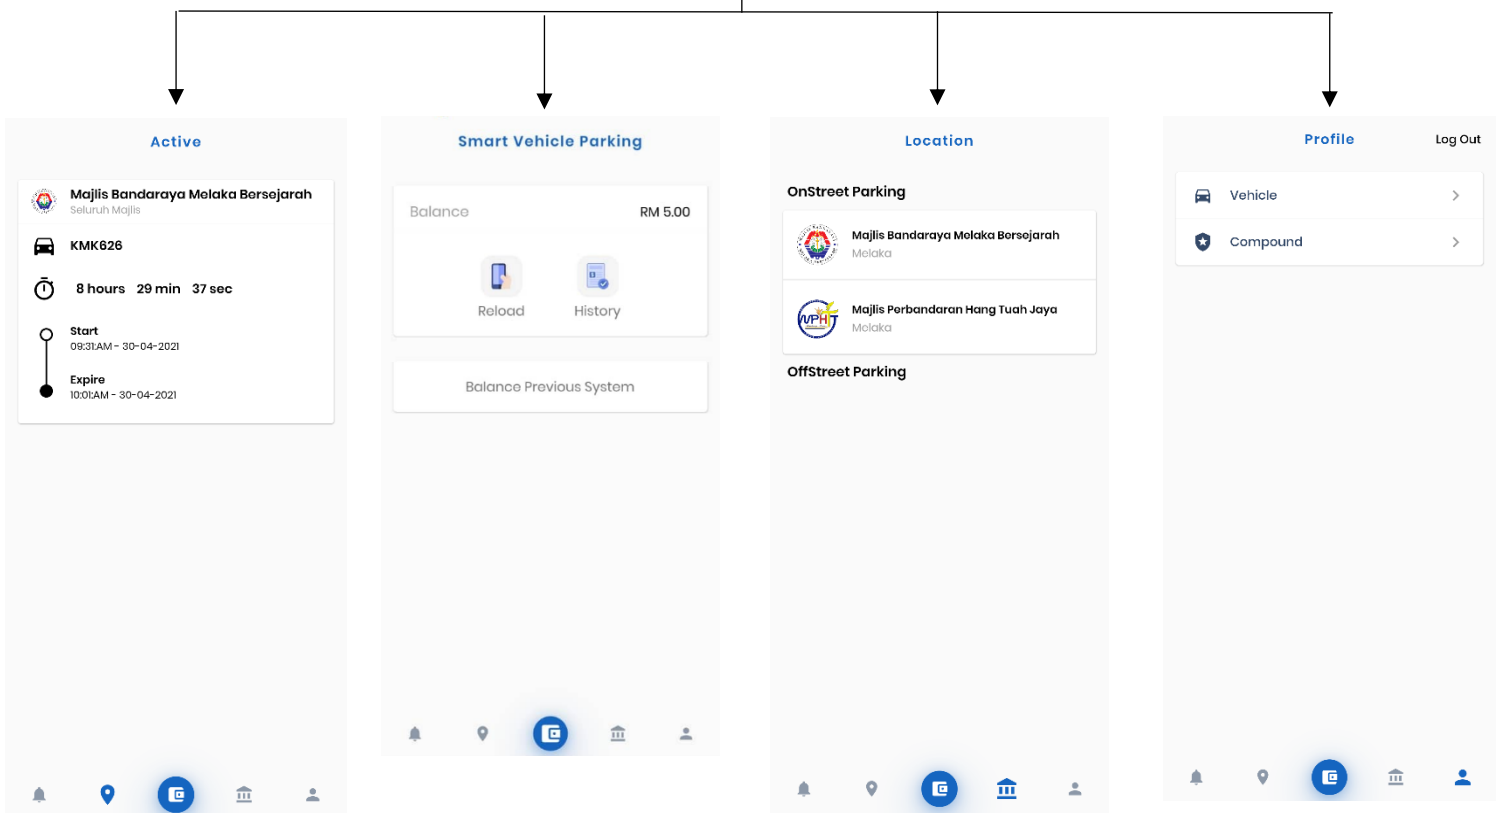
Active

Majlis Bandaraya Melaka Bersejarah
Seluruh Majlis

KMK626

8 hours 29 min 37 sec

Start
09:31AM - 30-04-2021

Expire
10:01AM - 30-04-2021

Smart Vehicle Parking

Balance RM 5.00

Reload History

Balance Previous System

Location

OnStreet Parking

Majlis Bandaraya Melaka Bersejarah
Melaka

Majlis Perbandaran Hang Tuah Jaya
Melaka

OffStreet Parking

Profile Log Out

Vehicle

Compound